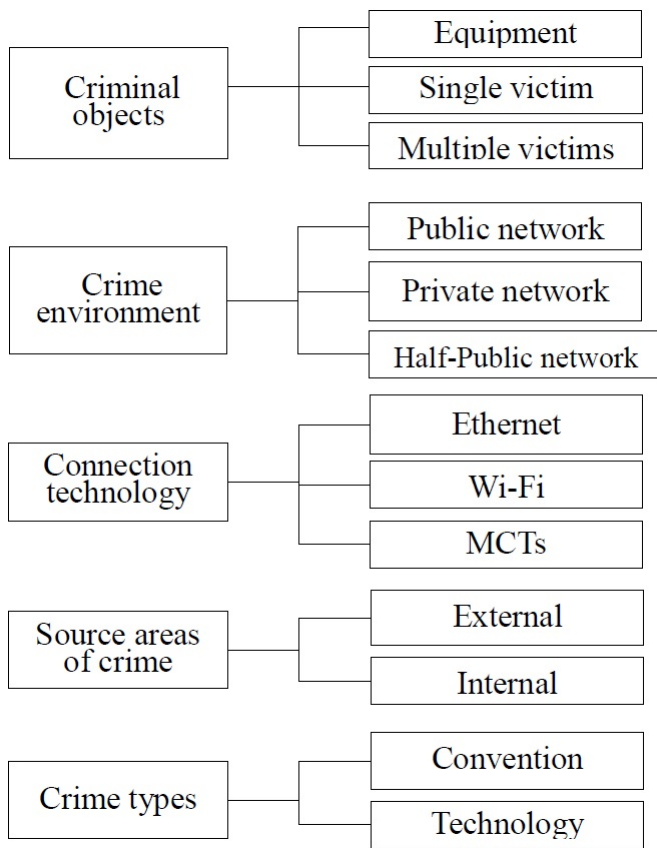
Criminal objects

Equipment

Single victim

Multiple victims

Crime environment

Public network

Private network

Half-Public network

Connection technology

Ethernet

Wi-Fi

MCTs

Source areas of crime

External

Internal

Crime types

Convention

Technology